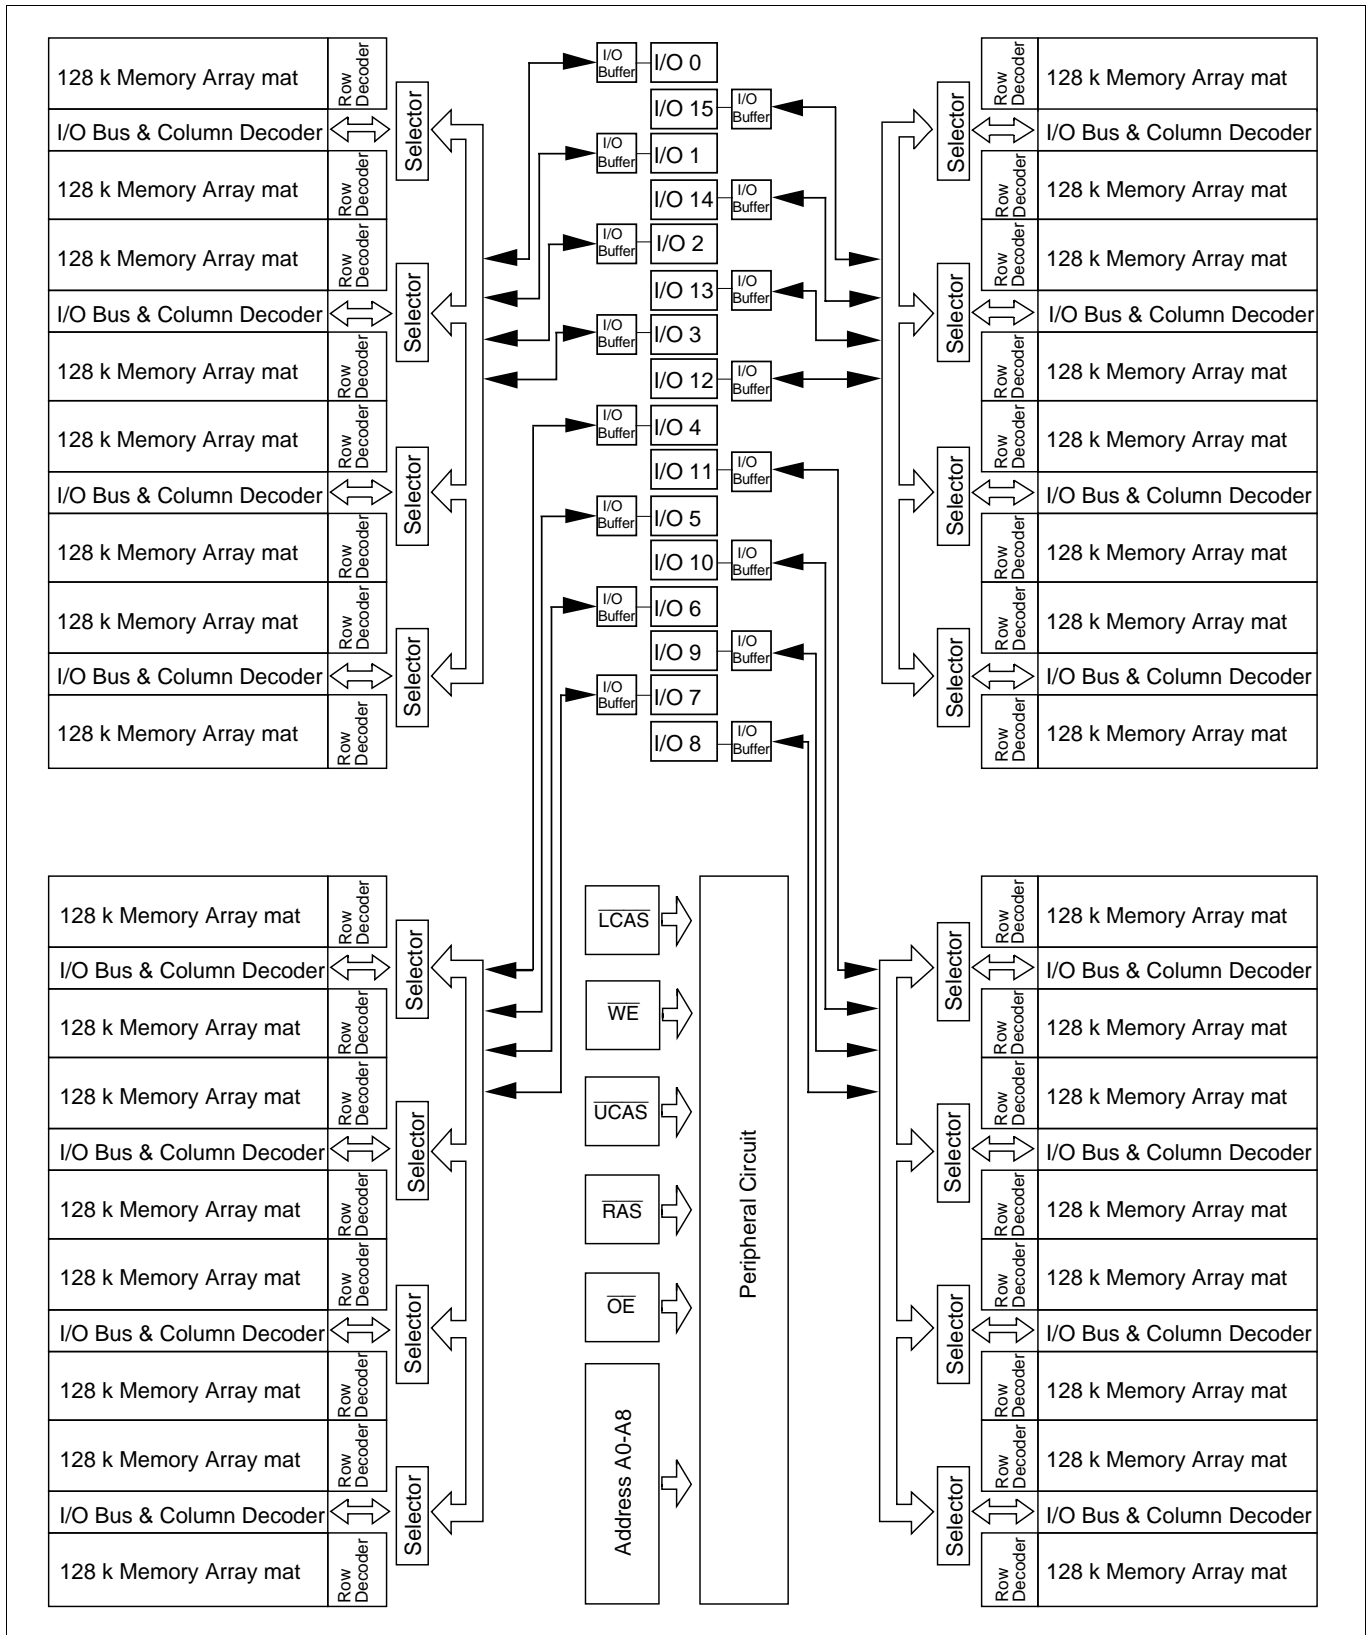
128 k Memory Array mat
Row Decoder
I/O Bus & Column Decoder
Selector
128 k Memory Array mat
Row Decoder
128 k Memory Array mat
Row Decoder
I/O Bus & Column Decoder
Selector
128 k Memory Array mat
Row Decoder
128 k Memory Array mat
Row Decoder
I/O Bus & Column Decoder
Selector
128 k Memory Array mat
Row Decoder
128 k Memory Array mat
Row Decoder
I/O Bus & Column Decoder
Selector
128 k Memory Array mat
Row Decoder

I/O Buffer I/O 0
I/O 15 I/O Buffer
I/O Buffer I/O 1
I/O 14 I/O Buffer
I/O Buffer I/O 2
I/O 13 I/O Buffer
I/O Buffer I/O 3
I/O 12 I/O Buffer
I/O Buffer I/O 4
I/O 11 I/O Buffer
I/O Buffer I/O 5
I/O 10 I/O Buffer
I/O Buffer I/O 6
I/O 9 I/O Buffer
I/O Buffer I/O 7
I/O 8 I/O Buffer

Row Decoder
128 k Memory Array mat
Selector
I/O Bus & Column Decoder
Row Decoder
128 k Memory Array mat
Row Decoder
128 k Memory Array mat
Selector
I/O Bus & Column Decoder
Row Decoder
128 k Memory Array mat
Row Decoder
128 k Memory Array mat
Selector
I/O Bus & Column Decoder
Row Decoder
128 k Memory Array mat
Row Decoder
128 k Memory Array mat
Selector
I/O Bus & Column Decoder
Row Decoder
128 k Memory Array mat

128 k Memory Array mat
Row Decoder
I/O Bus & Column Decoder
Selector
128 k Memory Array mat
Row Decoder
128 k Memory Array mat
Row Decoder
I/O Bus & Column Decoder
Selector
128 k Memory Array mat
Row Decoder
128 k Memory Array mat
Row Decoder
I/O Bus & Column Decoder
Selector
128 k Memory Array mat
Row Decoder
128 k Memory Array mat
Row Decoder
I/O Bus & Column Decoder
Selector
128 k Memory Array mat
Row Decoder

$\overline{LCAS}$
$\overline{WE}$
$\overline{UCAS}$
$\overline{RAS}$
$\overline{OE}$
Address A0-A8
Peripheral Circuit

Row Decoder
128 k Memory Array mat
Selector
I/O Bus & Column Decoder
Row Decoder
128 k Memory Array mat
Row Decoder
128 k Memory Array mat
Selector
I/O Bus & Column Decoder
Row Decoder
128 k Memory Array mat
Row Decoder
128 k Memory Array mat
Selector
I/O Bus & Column Decoder
Row Decoder
128 k Memory Array mat
Row Decoder
128 k Memory Array mat
Selector
I/O Bus & Column Decoder
Row Decoder
128 k Memory Array mat